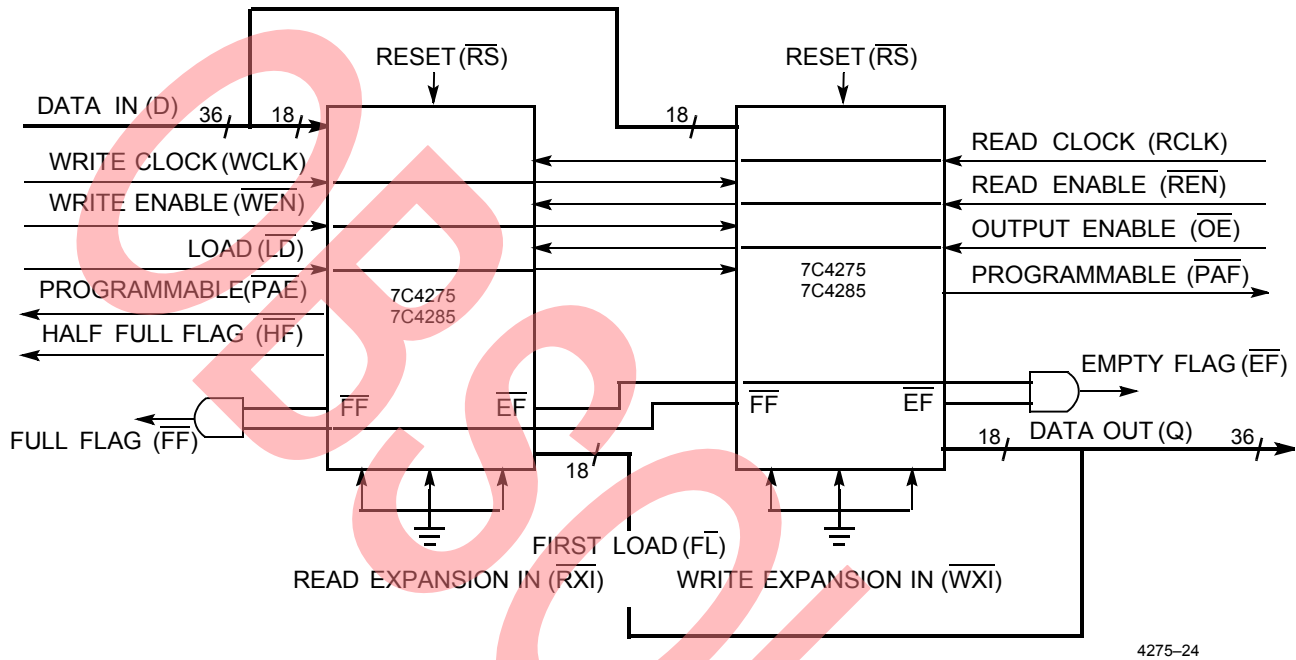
RESET ($\overline{RS}$)

RESET ($\overline{RS}$)

DATA IN (D)

36

18

18

WRITE CLOCK (WCLK)

WRITE ENABLE ($\overline{WEN}$)

LOAD ($\overline{LD}$)

PROGRAMMABLE($\overline{PAE}$)

HALF FULL FLAG ($\overline{HF}$)

7C4275
7C4285

READ CLOCK (RCLK)

READ ENABLE ($\overline{REN}$)

OUTPUT ENABLE ($\overline{OE}$)

PROGRAMMABLE ($\overline{PAF}$)

7C4275
7C4285

EMPTY FLAG ($\overline{EF}$)

$\overline{FF}$

$\overline{EF}$

$\overline{FF}$

$\overline{EF}$

FULL FLAG ($\overline{FF}$)

18

18

DATA OUT (Q)

36

18

FIRST LOAD ($\overline{FL}$)

READ EXPANSION IN ($\overline{RXI}$)

WRITE EXPANSION IN ($\overline{WXI}$)

4275–24